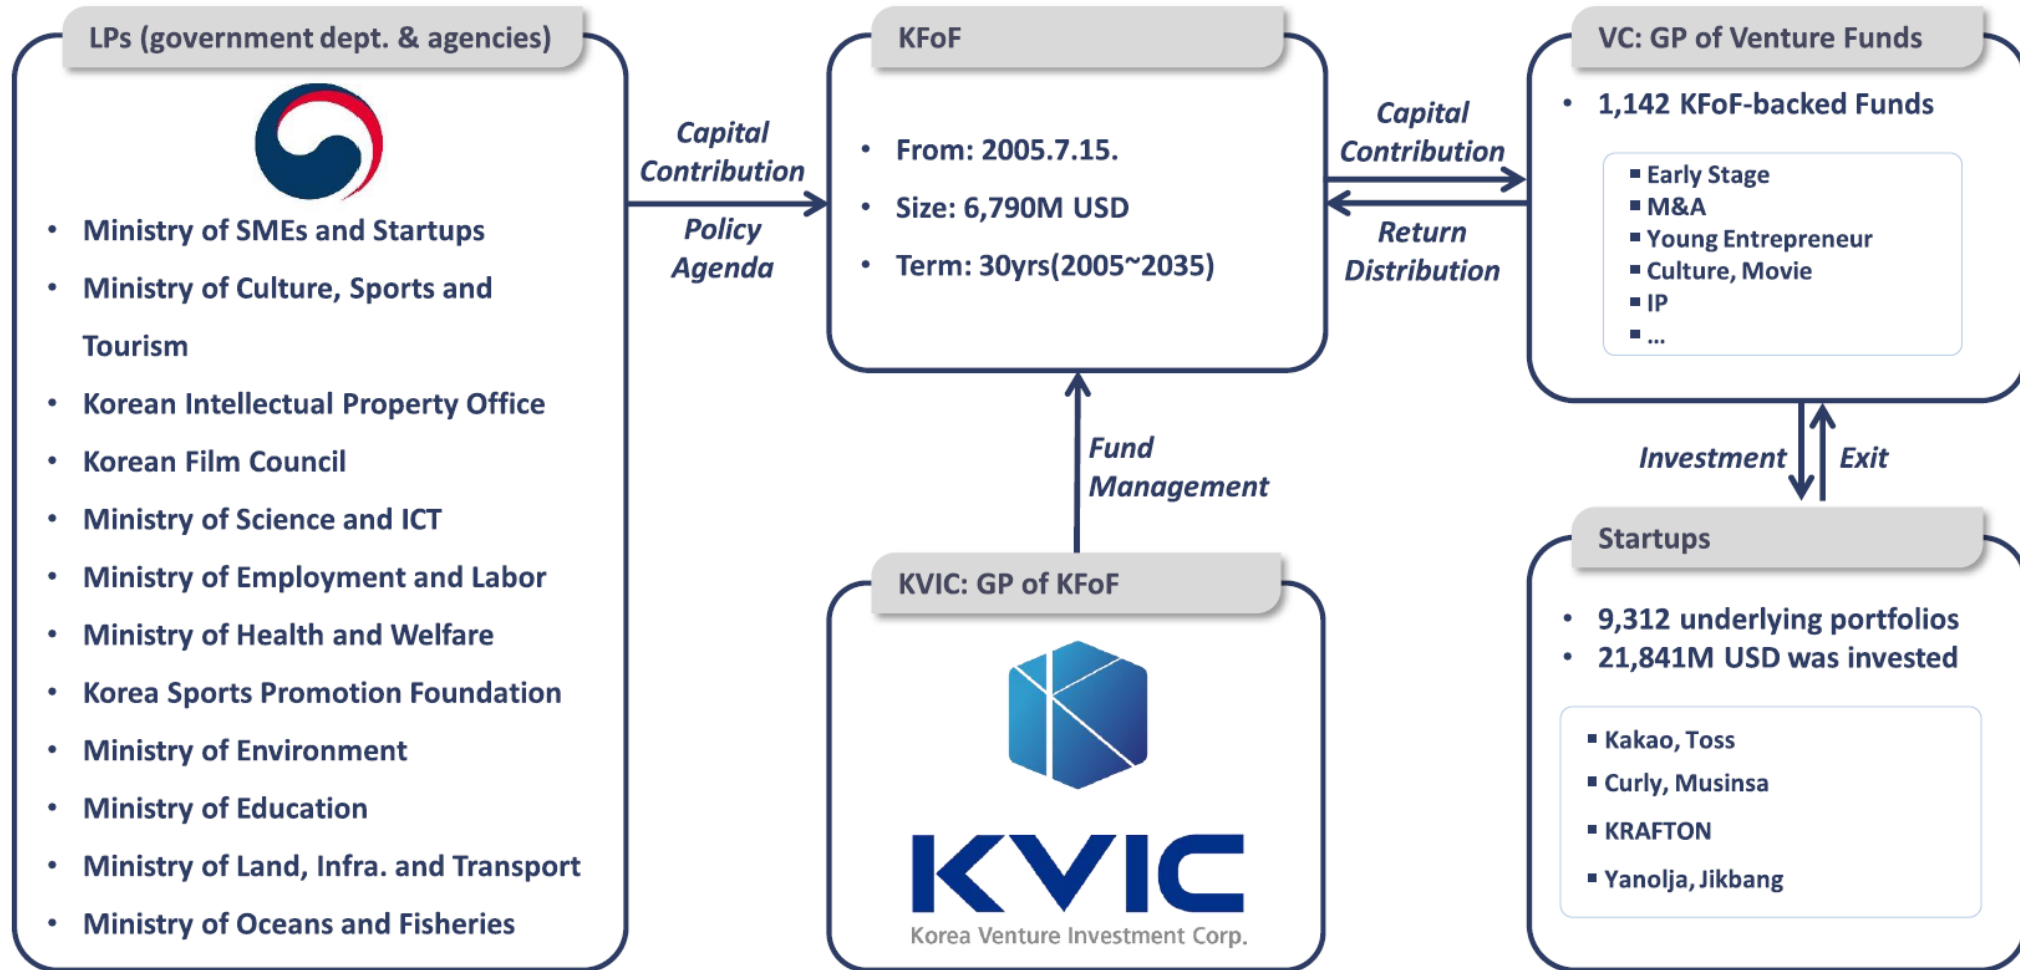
LPs (government dept. & agencies)

- Ministry of SMEs and Startups
- Ministry of Culture, Sports and Tourism
- Korean Intellectual Property Office
- Korean Film Council
- Ministry of Science and ICT
- Ministry of Employment and Labor
- Ministry of Health and Welfare
- Korea Sports Promotion Foundation
- Ministry of Environment
- Ministry of Education
- Ministry of Land, Infra. and Transport
- Ministry of Oceans and Fisheries

Capital Contribution

Policy Agenda

KFoF

- From: 2005.7.15.
- Size: 6,790M USD
- Term: 30yrs(2005~2035)

Capital Contribution

Return Distribution

VC: GP of Venture Funds

- 1,142 KFoF-backed Funds

- Early Stage
- M&A
- Young Entrepreneur
- Culture, Movie
- IP
- ...

Fund Management

Investment

Exit

KVIC: GP of KFoF

KVIC
Korea Venture Investment Corp.

Startups

- 9,312 underlying portfolios
- 21,841M USD was invested

- Kakao, Toss
- Curly, Musinsa
- KRAFTON
- Yanolja, Jikbang